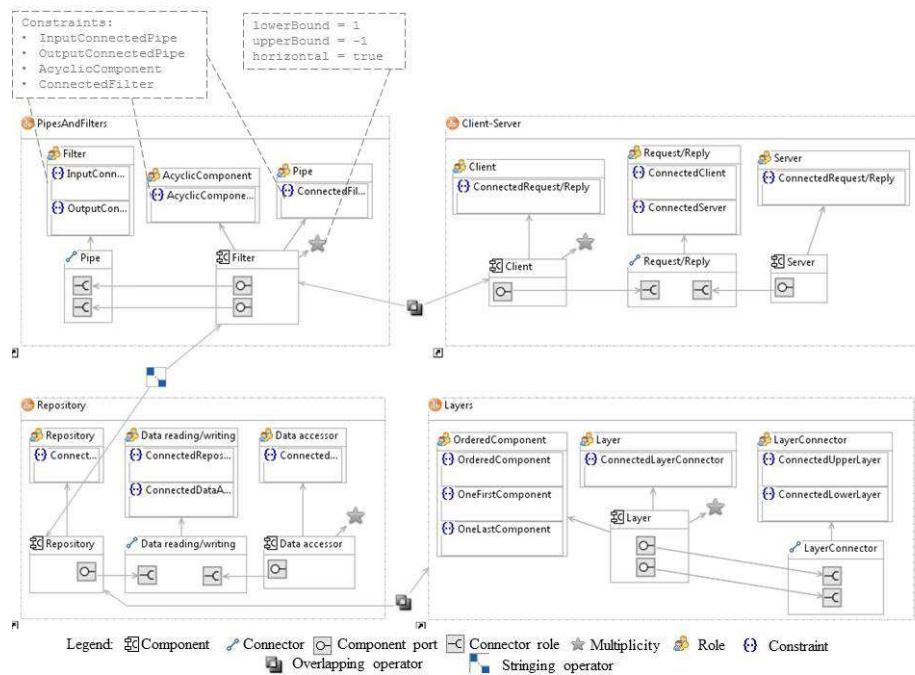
Constraints:
• InputConnectedPipe
• OutputConnectedPipe
• AcyclicComponent
• ConnectedFilter

lowerBound = 1
upperBound = -1
horizontal = true

PipesAndFilters

Filter
InputConn...
OutputCon...

AcyclicComponent
AcyclicCompone...

Pipe
ConnectedFil...

Pipe

Filter

Client-Server

Client
ConnectedRequest/Reply

Request/Reply
ConnectedClient
ConnectedServer

Server
ConnectedRequest/Reply

Client

Request/Reply

Server

Repository

Repository
Connect...

Data reading/writing
ConnectedRepos...
ConnectedDataA...

Data accessor
Connected...

Repository

Data reading/writing

Data accessor

Layers

OrderedComponent
OrderedComponent
OneFirstComponent
OneLastComponent

Layer
ConnectedLayerConnector

LayerConnector
ConnectedUpperLayer
ConnectedLowerLayer

Layer

LayerConnector

Legend: Component Connector Component port Connector role Multiplicity Role Constraint
Overlapping operator Stringing operator